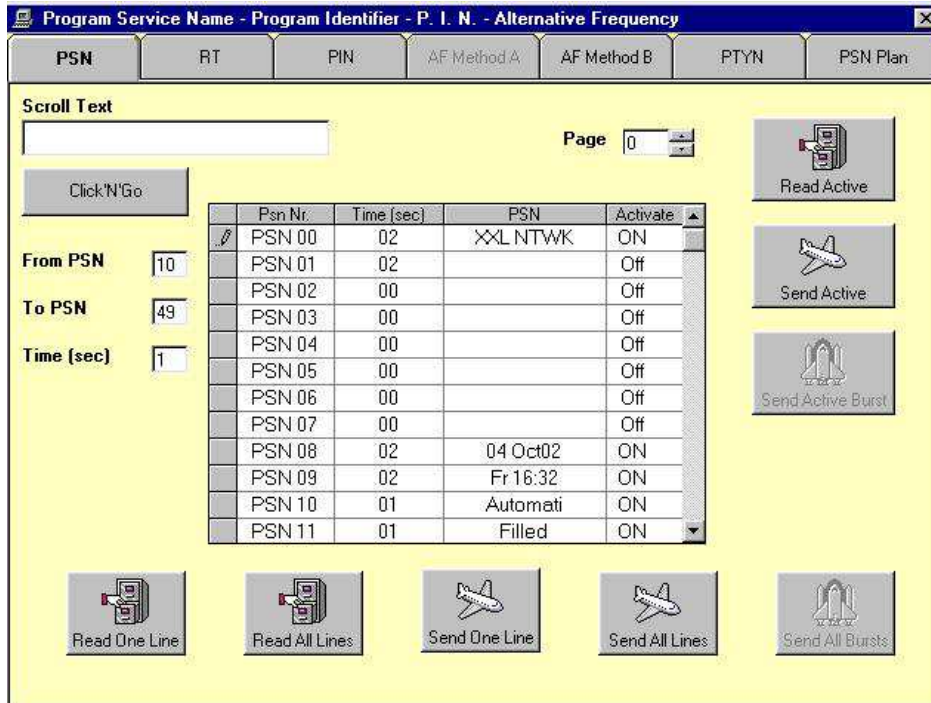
Program Service Name - Program Identifier - P. I. N. - Alternative Frequency

PSN | RT | PIN | AF Method A | AF Method B | PTYN | PSN Plan

Scroll Text

Page 0

Read Active

Click'N'Go

| Psn Nr. | Time (sec) | PSN | Activate |
|---|---|---|---|
| PSN 00 | 02 | XXL NTWK | ON |
| PSN 01 | 02 | | Off |
| PSN 02 | 00 | | Off |
| PSN 03 | 00 | | Off |
| PSN 04 | 00 | | Off |
| PSN 05 | 00 | | Off |
| PSN 06 | 00 | | Off |
| PSN 07 | 00 | | Off |
| PSN 08 | 02 | 04 Oct02 | ON |
| PSN 09 | 02 | Fr 16:32 | ON |
| PSN 10 | 01 | Automati | ON |
| PSN 11 | 01 | Filled | ON |

From PSN 10

To PSN 49

Time (sec) 1

Send Active

Send Active Burst

Read One Line

Read All Lines

Send One Line

Send All Lines

Send All Bursts